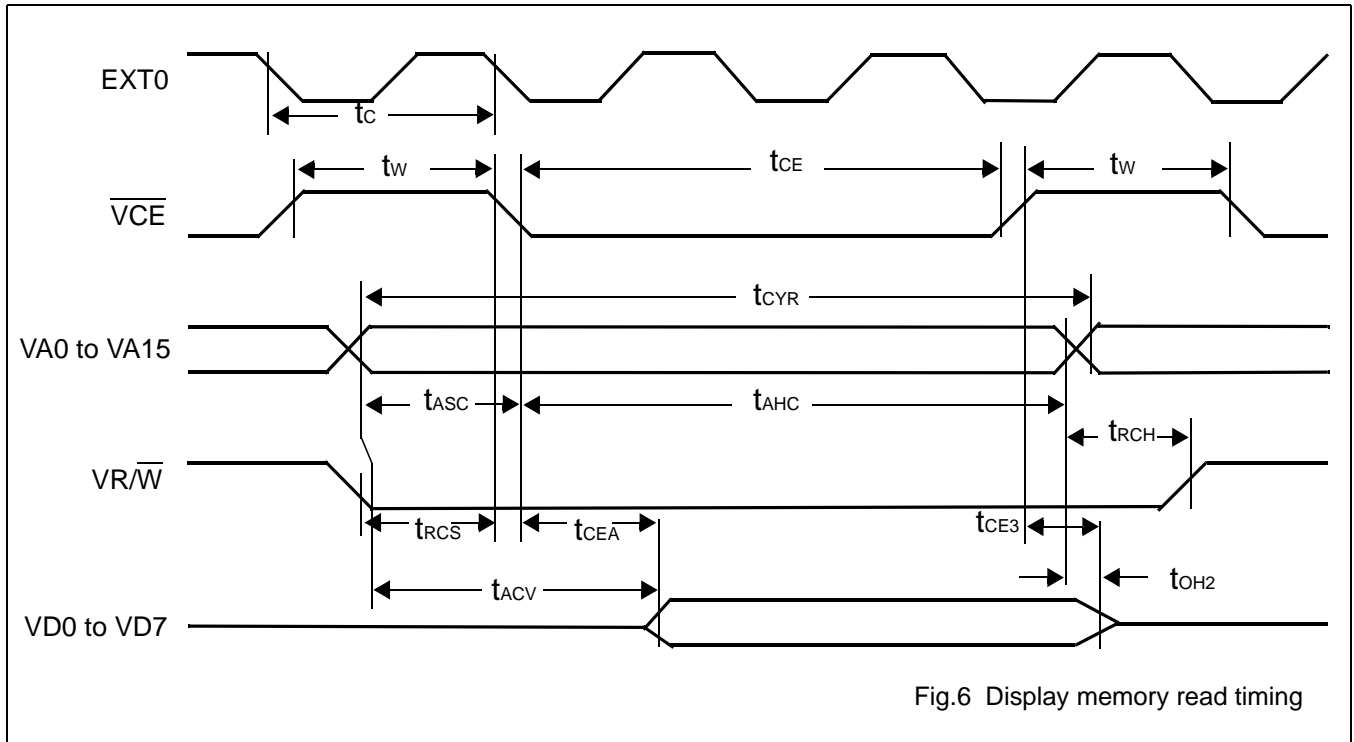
EXT0

$t_C$

$t_W$

$t_{CE}$

$t_W$

$\overline{VCE}$

$t_{CYR}$

VA0 to VA15

$t_{ASC}$

$t_{AHC}$

$t_{RCH}$

VR/$\overline{W}$

$t_{RC\overline{S}}$

$t_{CE\overline{A}}$

$t_{CE3}$

$t_{ACV}$

$t_{OH2}$

VD0 to VD7

Fig.6 Display memory read timing